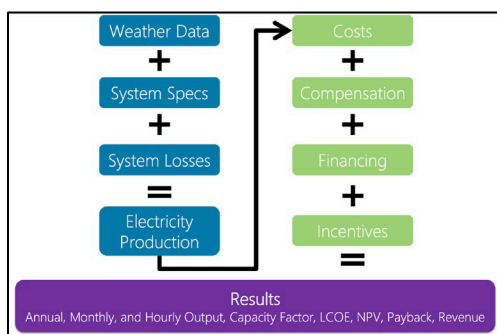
Weather Data
+
System Specs
+
System Losses
=
Electricity Production

Costs
+
Compensation
+
Financing
+
Incentives
=

Results
Annual, Monthly, and Hourly Output, Capacity Factor, LCOE, NPV, Payback, Revenue